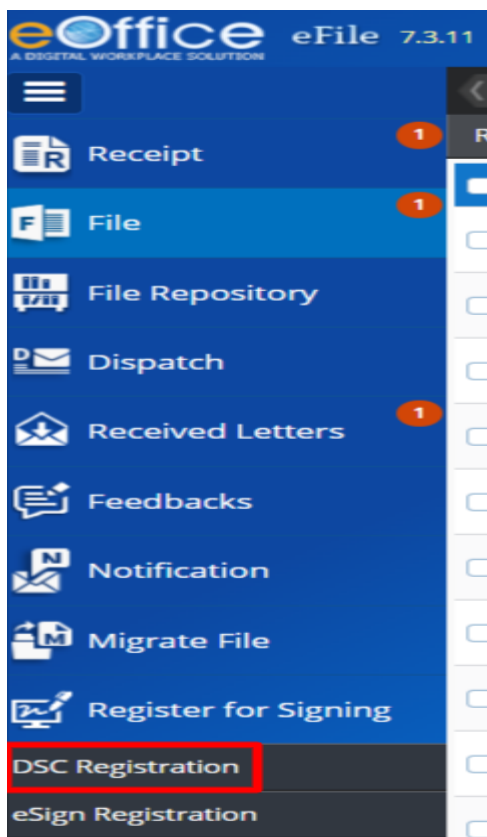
eOffice
A DIGITAL WORKPLACE SOLUTION
eFile 7.3.11

Receipt 1
File 1
File Repository
Dispatch
Received Letters 1
Feedbacks
Notification
Migrate File
Register for Signing
DSC Registration
eSign Registration